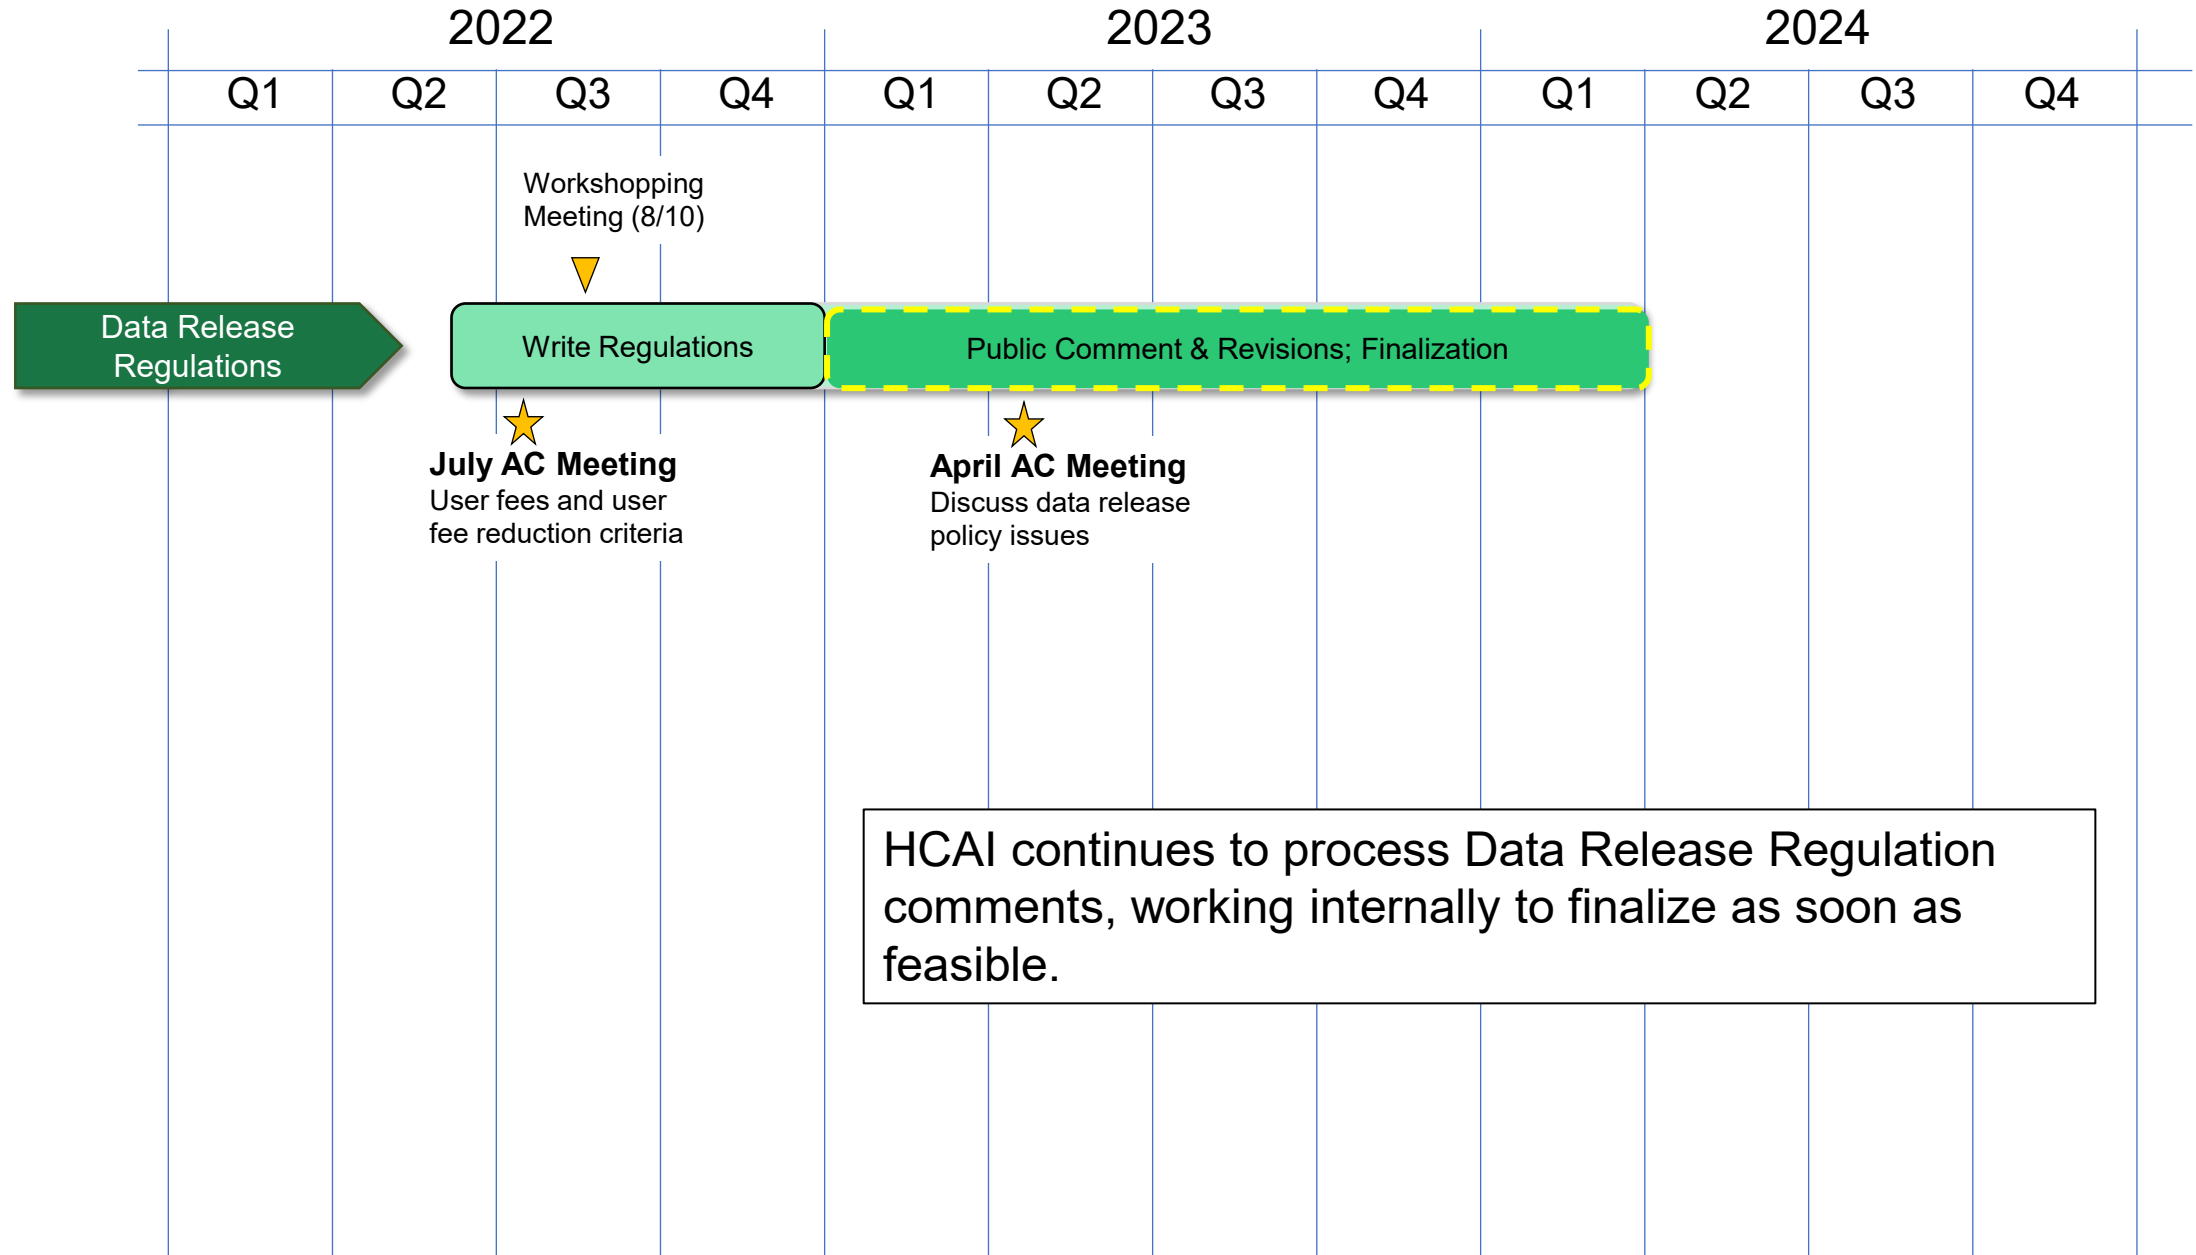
| 2022 | | | | 2023 | | | | 2024 | | | |
|---|---|---|---|---|---|---|---|---|---|---|---|
| Q1 | Q2 | Q3 | Q4 | Q1 | Q2 | Q3 | Q4 | Q1 | Q2 | Q3 | Q4 |

Workshopping Meeting (8/10)

Data Release Regulations

Write Regulations

Public Comment & Revisions; Finalization

**July AC Meeting**
User fees and user fee reduction criteria

**April AC Meeting**
Discuss data release policy issues

HCAI continues to process Data Release Regulation comments, working internally to finalize as soon as feasible.